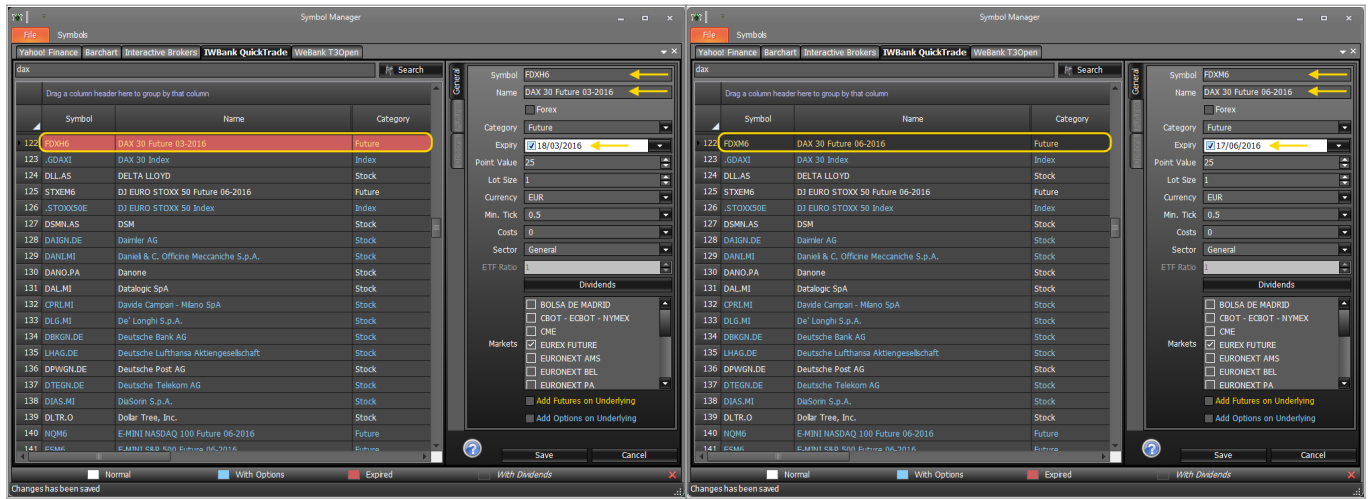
Symbol Manager

File Symbols

Yahoo! Finance Barchart Interactive Brokers IWBank QuickTrade WeBank T3Open

dax Search

Drag a column header here to group by that column

| | Symbol | Name | Category |
|---|---|---|---|
| 122 | FDXH6 | DAX 30 Future 03-2016 | Future |
| 123 | .GDAXI | DAX 30 Index | Index |
| 124 | DLL.AS | DELTA LLOYD | Stock |
| 125 | STXEM6 | DJ EURO STOXX 50 Future 06-2016 | Future |
| 126 | .STOXX50E | DJ EURO STOXX 50 Index | Index |
| 127 | DSMN.AS | DSM | Stock |
| 128 | DAIGN.DE | Daimler AG | Stock |
| 129 | DANI.MI | Danieli & C. Officine Meccaniche S.p.A. | Stock |
| 130 | DANO.PA | Danone | Stock |
| 131 | DAL.MI | Datalogic SpA | Stock |
| 132 | CPRI.MI | Davide Campari - Milano SpA | Stock |
| 133 | DLG.MI | De' Longhi S.p.A. | Stock |
| 134 | DBKGN.DE | Deutsche Bank AG | Stock |
| 135 | LHAG.DE | Deutsche Lufthansa Aktiengesellschaft | Stock |
| 136 | DPWGN.DE | Deutsche Post AG | Stock |
| 137 | DTEGN.DE | Deutsche Telekom AG | Stock |
| 138 | DIAS.MI | DiaSorin S.p.A. | Stock |
| 139 | DLTR.O | Dollar Tree, Inc. | Stock |
| 140 | NQM6 | E-MINI NASDAQ 100 Future 06-2016 | Future |
| 141 | ESM6 | E-MINI S&P 500 Future 06-2016 | Future |

General

Symbol FDXH6
Name DAX 30 Future 03-2016
Forex
Category Future
Expiry 18/03/2016
Point Value 25
Lot Size 1
Currency EUR
Min. Tick 0.5
Costs 0
Sector General
ETF Ratio 1
Dividends
Markets BOLSA DE MADRID, CBOT - ECBOT - NYMEX, CME, EUREX FUTURE, EURONEXT AMS, EURONEXT BEL, EURONEXT PA
Add Futures on Underlying
Add Options on Underlying
Save Cancel

Normal With Options Expired With Dividends

Changes has been saved

Symbol Manager

File Symbols

Yahoo! Finance Barchart Interactive Brokers IWBank QuickTrade WeBank T3Open

dax Search

Drag a column header here to group by that column

| | Symbol | Name | Category |
|---|---|---|---|
| 122 | FDXM6 | DAX 30 Future 06-2016 | Future |
| 123 | .GDAXI | DAX 30 Index | Index |
| 124 | DLL.AS | DELTA LLOYD | Stock |
| 125 | STXEM6 | DJ EURO STOXX 50 Future 06-2016 | Stock |
| 126 | .STOXX50E | DJ EURO STOXX 50 Index | Index |
| 127 | DSMN.AS | DSM | Stock |
| 128 | DAIGN.DE | Daimler AG | Stock |
| 129 | DANI.MI | Danieli & C. Officine Meccaniche S.p.A. | Stock |
| 130 | DANO.PA | Danone | Stock |
| 131 | DAL.MI | Datalogic SpA | Stock |
| 132 | CPRI.MI | Davide Campari - Milano SpA | Stock |
| 133 | DLG.MI | De' Longhi S.p.A. | Stock |
| 134 | DBKGN.DE | Deutsche Bank AG | Stock |
| 135 | LHAG.DE | Deutsche Lufthansa Aktiengesellschaft | Stock |
| 136 | DPWGN.DE | Deutsche Post AG | Stock |
| 137 | DTEGN.DE | Deutsche Telekom AG | Stock |
| 138 | DIAS.MI | DiaSorin S.p.A. | Stock |
| 139 | DLTR.O | Dollar Tree, Inc. | Stock |
| 140 | NQM6 | E-MINI NASDAQ 100 Future 06-2016 | Future |
| 141 | ESM6 | E-MINI S&P 500 Future 06-2016 | Future |

General

Symbol FDXM6
Name DAX 30 Future 06-2016
Forex
Category Future
Expiry 17/06/2016
Point Value 25
Lot Size 1
Currency EUR
Min. Tick 0.5
Costs 0
Sector General
ETF Ratio 1
Dividends
Markets BOLSA DE MADRID, CBOT - ECBOT - NYMEX, CME, EUREX FUTURE, EURONEXT AMS, EURONEXT BEL, EURONEXT PA
Add Futures on Underlying
Add Options on Underlying
Save Cancel

Normal With Options Expired With Dividends

Changes has been saved